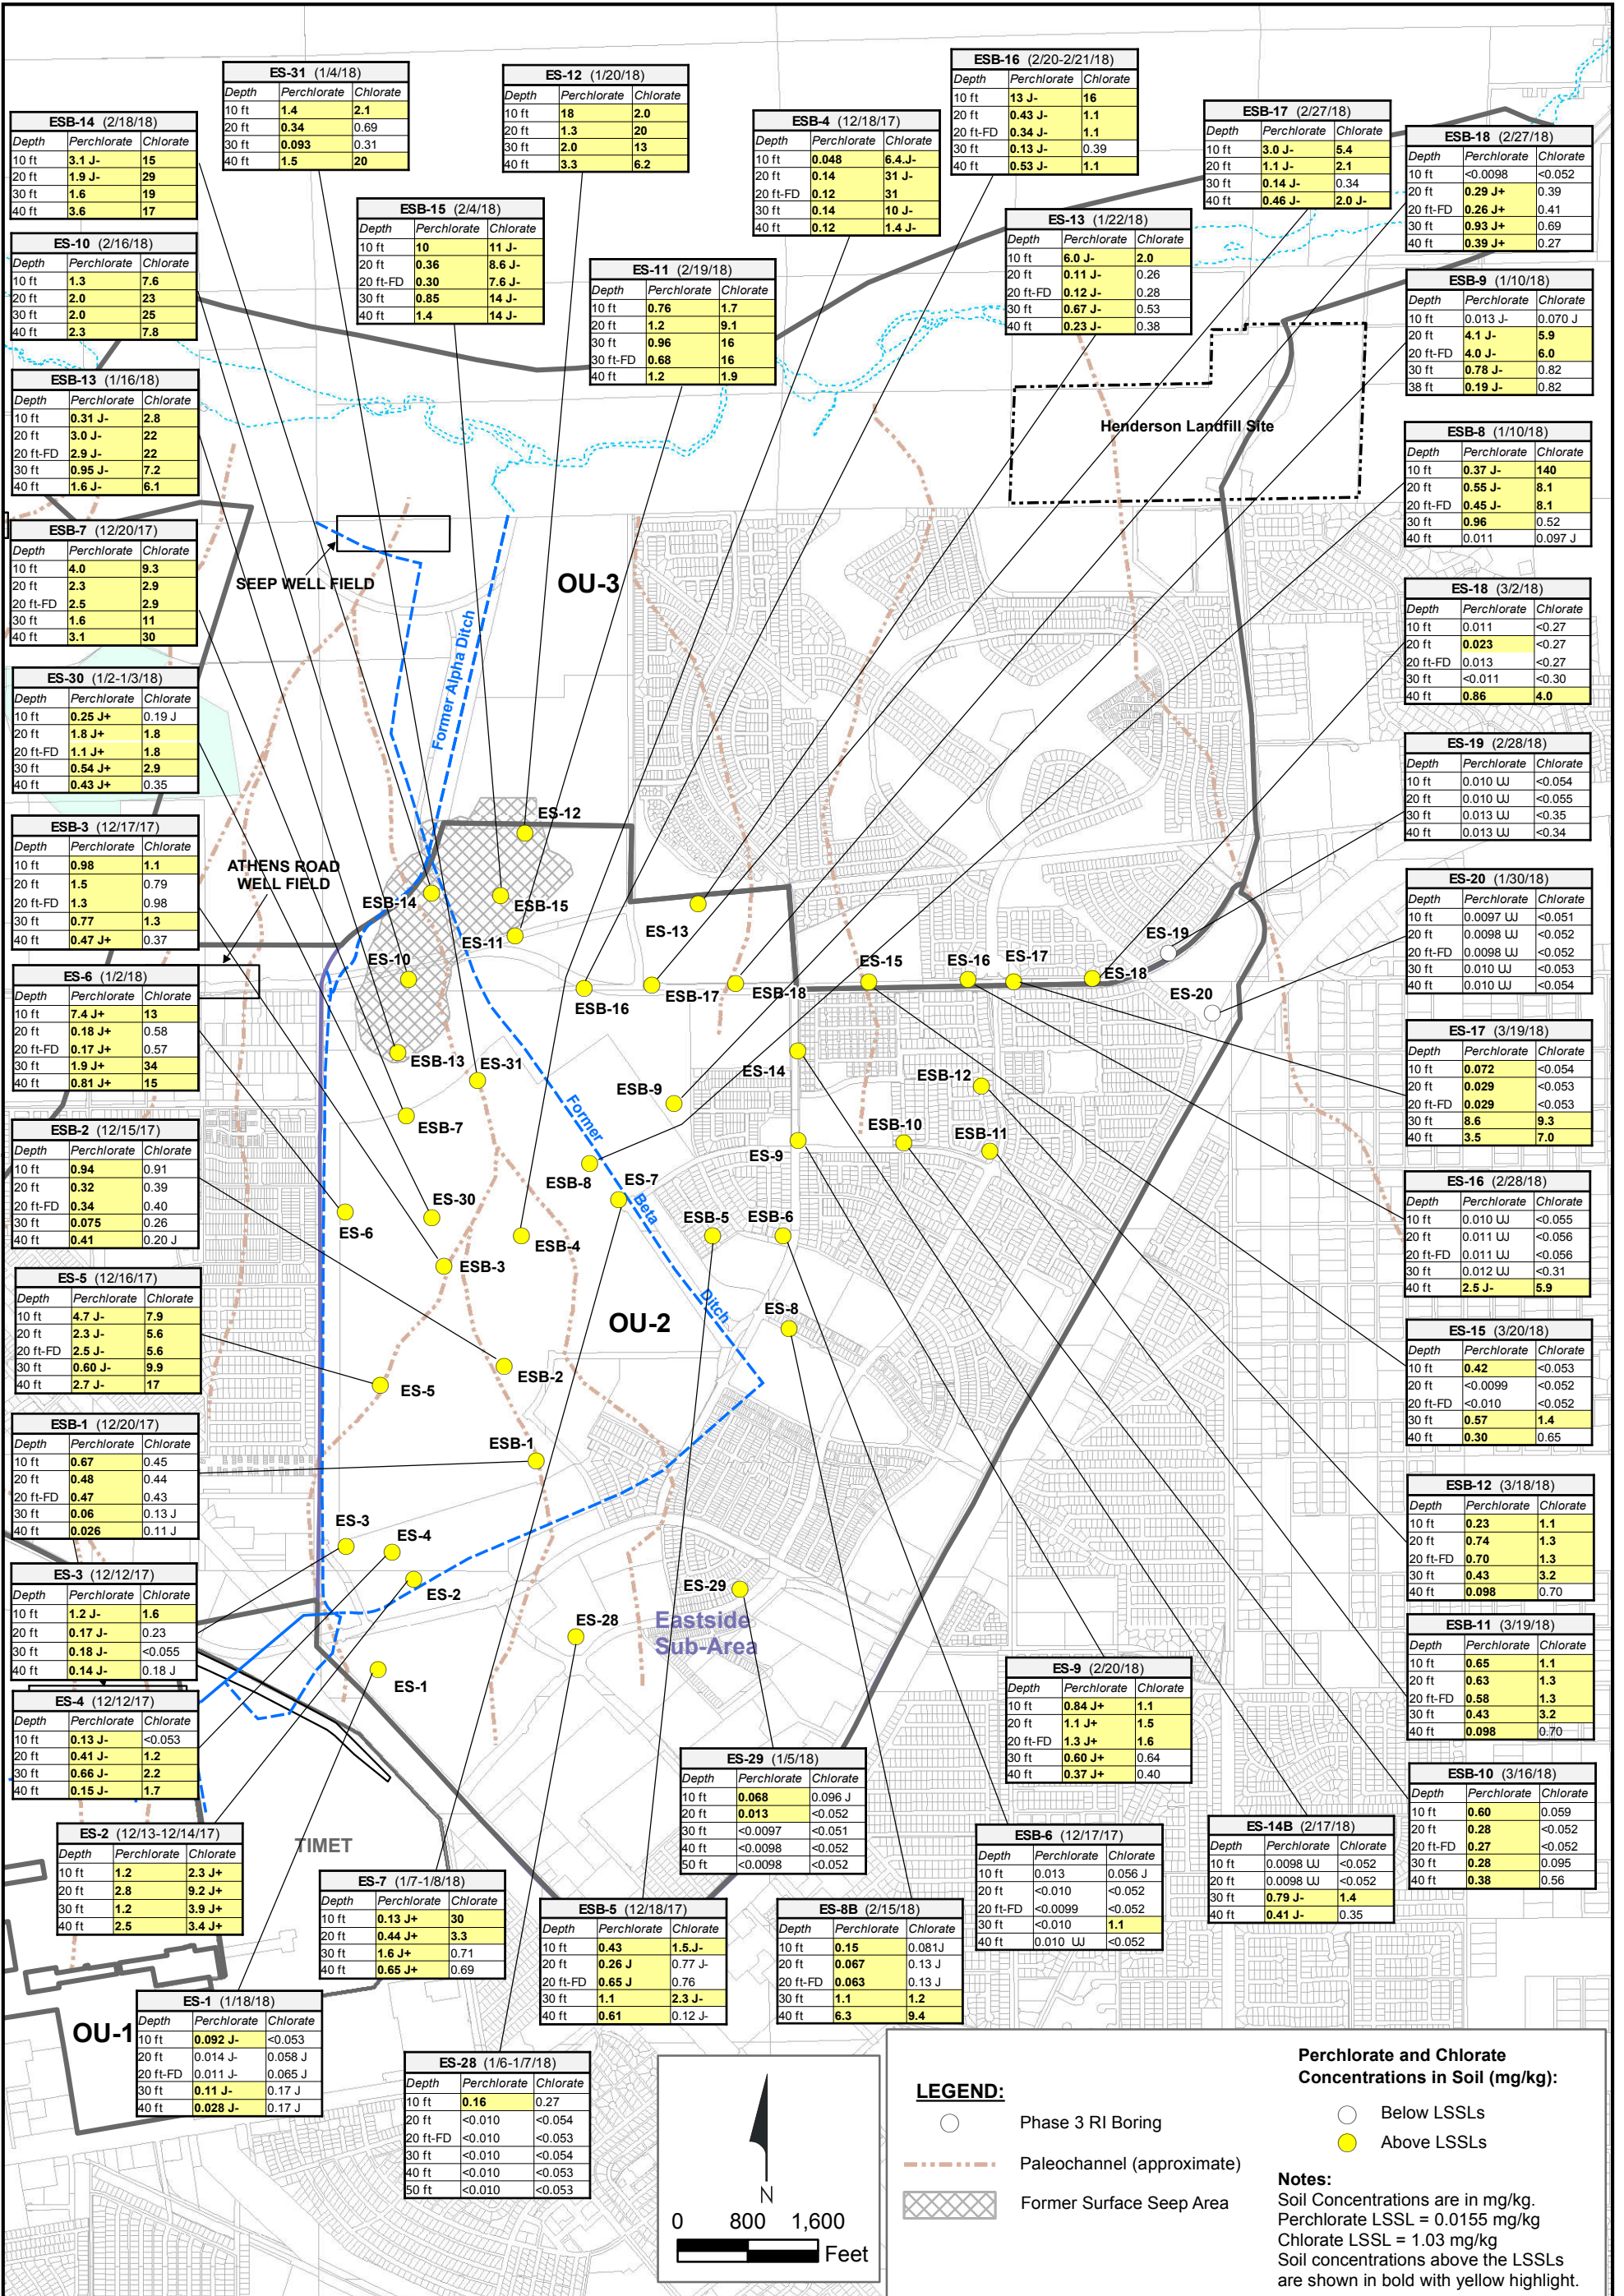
ESB-14 (2/18/18)

| Depth | Perchlorate | Chlorate |
|---|---|---|
| 10 ft | 3.1 J- | 15 |
| 20 ft | 1.9 J- | 29 |
| 30 ft | 1.6 | 19 |
| 40 ft | 3.6 | 17 |

ES-31 (1/4/18)

| Depth | Perchlorate | Chlorate |
|---|---|---|
| 10 ft | 1.4 | 2.1 |
| 20 ft | 0.34 | 0.69 |
| 30 ft | 0.093 | 0.31 |
| 40 ft | 1.5 | 20 |

ES-12 (1/20/18)

| Depth | Perchlorate | Chlorate |
|---|---|---|
| 10 ft | 18 | 2.0 |
| 20 ft | 1.3 | 20 |
| 30 ft | 2.0 | 13 |
| 40 ft | 3.3 | 6.2 |

ESB-16 (2/20-2/21/18)

| Depth | Perchlorate | Chlorate |
|---|---|---|
| 10 ft | 13 J- | 16 |
| 20 ft | 0.43 J- | 1.1 |
| 20 ft-FD | 0.34 J- | 1.1 |
| 30 ft | 0.13 J- | 0.39 |
| 40 ft | 0.53 J- | 1.1 |

ESB-4 (12/18/17)

| Depth | Perchlorate | Chlorate |
|---|---|---|
| 10 ft | 0.048 | 6.4 J- |
| 20 ft | 0.14 | 31 J- |
| 20 ft-FD | 0.12 | 31 |
| 30 ft | 0.14 | 10 J- |
| 40 ft | 0.12 | 1.4 J- |

ESB-17 (2/27/18)

| Depth | Perchlorate | Chlorate |
|---|---|---|
| 10 ft | 3.0 J- | 5.4 |
| 20 ft | 1.1 J- | 2.1 |
| 30 ft | 0.14 J- | 0.34 |
| 40 ft | 0.46 J- | 2.0 J- |

ESB-18 (2/27/18)

| Depth | Perchlorate | Chlorate |
|---|---|---|
| 10 ft | <0.0098 | <0.052 |
| 20 ft | 0.29 J+ | 0.39 |
| 20 ft-FD | 0.26 J+ | 0.41 |
| 30 ft | 0.93 J+ | 0.69 |
| 40 ft | 0.39 J+ | 0.27 |

ESB-10 (2/16/18)

| Depth | Perchlorate | Chlorate |
|---|---|---|
| 10 ft | 1.3 | 7.6 |
| 20 ft | 2.0 | 23 |
| 30 ft | 2.0 | 25 |
| 40 ft | 2.3 | 7.8 |

ESB-15 (2/4/18)

| Depth | Perchlorate | Chlorate |
|---|---|---|
| 10 ft | 10 | 11 J- |
| 20 ft | 0.36 | 8.6 J- |
| 20 ft-FD | 0.30 | 7.6 J- |
| 30 ft | 0.85 | 14 J- |
| 40 ft | 1.4 | 14 J- |

ES-13 (1/22/18)

| Depth | Perchlorate | Chlorate |
|---|---|---|
| 10 ft | 6.0 J- | 2.0 |
| 20 ft | 0.11 J- | 0.26 |
| 20 ft-FD | 0.12 J- | 0.28 |
| 30 ft | 0.67 J- | 0.53 |
| 40 ft | 0.23 J- | 0.38 |

ES-11 (2/19/18)

| Depth | Perchlorate | Chlorate |
|---|---|---|
| 10 ft | 0.76 | 1.7 |
| 20 ft | 1.2 | 9.1 |
| 30 ft | 0.96 | 16 |
| 30 ft-FD | 0.68 | 16 |
| 40 ft | 1.2 | 1.9 |

ESB-9 (1/10/18)

| Depth | Perchlorate | Chlorate |
|---|---|---|
| 10 ft | 0.013 J- | 0.070 J |
| 20 ft | 4.1 J- | 5.9 |
| 20 ft-FD | 4.0 J- | 6.0 |
| 30 ft | 0.78 J- | 0.82 |
| 38 ft | 0.19 J- | 0.82 |

ESB-13 (1/16/18)

| Depth | Perchlorate | Chlorate |
|---|---|---|
| 10 ft | 0.31 J- | 2.8 |
| 20 ft | 3.0 J- | 22 |
| 20 ft-FD | 2.9 J- | 22 |
| 30 ft | 0.95 J- | 7.2 |
| 40 ft | 1.6 J- | 6.1 |

Henderson Landfill Site

ESB-8 (1/10/18)

| Depth | Perchlorate | Chlorate |
|---|---|---|
| 10 ft | 0.37 J- | 140 |
| 20 ft | 0.55 J- | 8.1 |
| 20 ft-FD | 0.45 J- | 8.1 |
| 30 ft | 0.96 | 0.52 |
| 40 ft | 0.011 | 0.097 J |

ESB-7 (12/20/17)

| Depth | Perchlorate | Chlorate |
|---|---|---|
| 10 ft | 4.0 | 9.3 |
| 20 ft | 2.3 | 2.9 |
| 20 ft-FD | 2.5 | 2.9 |
| 30 ft | 1.6 | 11 |
| 40 ft | 3.1 | 30 |

SEEP WELL FIELD

OU-3

Former Alpha Ditch

ES-18 (3/2/18)

| Depth | Perchlorate | Chlorate |
|---|---|---|
| 10 ft | 0.011 | <0.27 |
| 20 ft | 0.023 | <0.27 |
| 20 ft-FD | 0.013 | <0.27 |
| 30 ft | <0.011 | <0.30 |
| 40 ft | 0.86 | 4.0 |

ES-30 (1/2-1/3/18)

| Depth | Perchlorate | Chlorate |
|---|---|---|
| 10 ft | 0.25 J+ | 0.19 J |
| 20 ft | 1.8 J+ | 1.8 |
| 20 ft-FD | 1.1 J+ | 1.8 |
| 30 ft | 0.54 J+ | 2.9 |
| 40 ft | 0.43 J+ | 0.35 |

ES-19 (2/28/18)

| Depth | Perchlorate | Chlorate |
|---|---|---|
| 10 ft | 0.010 UJ | <0.054 |
| 20 ft | 0.010 UJ | <0.055 |
| 30 ft | 0.013 UJ | <0.35 |
| 40 ft | 0.013 UJ | <0.34 |

ESB-3 (12/17/17)

| Depth | Perchlorate | Chlorate |
|---|---|---|
| 10 ft | 0.98 | 1.1 |
| 20 ft | 1.5 | 0.79 |
| 20 ft-FD | 1.3 | 0.98 |
| 30 ft | 0.77 | 1.3 |
| 40 ft | 0.47 J+ | 0.37 |

ATHENS ROAD WELL FIELD

ES-12

ESB-14

ESB-15

ES-11

ES-13

ES-10

ES-20 (1/30/18)

| Depth | Perchlorate | Chlorate |
|---|---|---|
| 10 ft | 0.0097 UJ | <0.051 |
| 20 ft | 0.0098 UJ | <0.052 |
| 20 ft-FD | 0.0098 UJ | <0.052 |
| 30 ft | 0.010 UJ | <0.053 |
| 40 ft | 0.010 UJ | <0.054 |

ES-19

ES-15 ES-16 ES-17 ES-18

ESB-16 ESB-17 ESB-18

ES-20

ES-6 (1/2/18)

| Depth | Perchlorate | Chlorate |
|---|---|---|
| 10 ft | 7.4 J+ | 13 |
| 20 ft | 0.18 J+ | 0.58 |
| 20 ft-FD | 0.17 J+ | 0.57 |
| 30 ft | 1.9 J+ | 34 |
| 40 ft | 0.81 J+ | 15 |

ESB-13 ES-31

ESB-9 ES-14 ESB-12

ES-17 (3/19/18)

| Depth | Perchlorate | Chlorate |
|---|---|---|
| 10 ft | 0.072 | <0.054 |
| 20 ft | 0.029 | <0.053 |
| 20 ft-FD | 0.029 | <0.053 |
| 30 ft | 8.6 | 9.3 |
| 40 ft | 3.5 | 7.0 |

ESB-2 (12/15/17)

| Depth | Perchlorate | Chlorate |
|---|---|---|
| 10 ft | 0.94 | 0.91 |
| 20 ft | 0.32 | 0.39 |
| 20 ft-FD | 0.34 | 0.40 |
| 30 ft | 0.075 | 0.26 |
| 40 ft | 0.41 | 0.20 J |

ESB-7

Former

ESB-10 ESB-11

ES-9

ESB-8 ES-7

Beta

ES-30

ES-6

ESB-5 ESB-6

ESB-4

ESB-3

ES-16 (2/28/18)

| Depth | Perchlorate | Chlorate |
|---|---|---|
| 10 ft | 0.010 UJ | <0.055 |
| 20 ft | 0.011 UJ | <0.056 |
| 20 ft-FD | 0.011 UJ | <0.056 |
| 30 ft | 0.012 UJ | <0.31 |
| 40 ft | 2.5 J- | 5.9 |

ES-5 (12/16/17)

| Depth | Perchlorate | Chlorate |
|---|---|---|
| 10 ft | 4.7 J- | 7.9 |
| 20 ft | 2.3 J- | 5.6 |
| 20 ft-FD | 2.5 J- | 5.6 |
| 30 ft | 0.60 J- | 9.9 |
| 40 ft | 2.7 J- | 17 |

Ditch

ES-8

OU-2

ESB-2

ES-5

ES-15 (3/20/18)

| Depth | Perchlorate | Chlorate |
|---|---|---|
| 10 ft | 0.42 | <0.053 |
| 20 ft | <0.0099 | <0.052 |
| 20 ft-FD | <0.010 | <0.052 |
| 30 ft | 0.57 | 1.4 |
| 40 ft | 0.30 | 0.65 |

ESB-1 (12/20/17)

| Depth | Perchlorate | Chlorate |
|---|---|---|
| 10 ft | 0.67 | 0.45 |
| 20 ft | 0.48 | 0.44 |
| 20 ft-FD | 0.47 | 0.43 |
| 30 ft | 0.06 | 0.13 J |
| 40 ft | 0.026 | 0.11 J |

ESB-1

ESB-12 (3/18/18)

| Depth | Perchlorate | Chlorate |
|---|---|---|
| 10 ft | 0.23 | 1.1 |
| 20 ft | 0.74 | 1.3 |
| 20 ft-FD | 0.70 | 1.3 |
| 30 ft | 0.43 | 3.2 |
| 40 ft | 0.098 | 0.70 |

ES-3

ES-4

ES-2

ES-3 (12/12/17)

| Depth | Perchlorate | Chlorate |
|---|---|---|
| 10 ft | 1.2 J- | 1.6 |
| 20 ft | 0.17 J- | 0.23 |
| 30 ft | 0.18 J- | <0.055 |
| 40 ft | 0.14 J- | 0.18 J |

ES-29

ES-28

Eastside Sub-Area

ESB-11 (3/19/18)

| Depth | Perchlorate | Chlorate |
|---|---|---|
| 10 ft | 0.65 | 1.1 |
| 20 ft | 0.63 | 1.3 |
| 20 ft-FD | 0.58 | 1.3 |
| 30 ft | 0.43 | 3.2 |
| 40 ft | 0.098 | 0.70 |

ES-9 (2/20/18)

| Depth | Perchlorate | Chlorate |
|---|---|---|
| 10 ft | 0.84 J+ | 1.1 |
| 20 ft | 1.1 J+ | 1.5 |
| 20 ft-FD | 1.3 J+ | 1.6 |
| 30 ft | 0.60 J+ | 0.64 |
| 40 ft | 0.37 J+ | 0.40 |

ES-1

ES-4 (12/12/17)

| Depth | Perchlorate | Chlorate |
|---|---|---|
| 10 ft | 0.13 J- | <0.053 |
| 20 ft | 0.41 J- | 1.2 |
| 30 ft | 0.66 J- | 2.2 |
| 40 ft | 0.15 J- | 1.7 |

ES-29 (1/5/18)

| Depth | Perchlorate | Chlorate |
|---|---|---|
| 10 ft | 0.068 | 0.096 J |
| 20 ft | 0.013 | <0.052 |
| 30 ft | <0.0097 | <0.051 |
| 40 ft | <0.0098 | <0.052 |
| 50 ft | <0.0098 | <0.052 |

ESB-10 (3/16/18)

| Depth | Perchlorate | Chlorate |
|---|---|---|
| 10 ft | 0.60 | 0.059 |
| 20 ft | 0.28 | <0.052 |
| 20 ft-FD | 0.27 | <0.052 |
| 30 ft | 0.28 | 0.095 |
| 40 ft | 0.38 | 0.56 |

ES-14B (2/17/18)

| Depth | Perchlorate | Chlorate |
|---|---|---|
| 10 ft | 0.0098 UJ | <0.052 |
| 20 ft | 0.0098 UJ | <0.052 |
| 30 ft | 0.79 J- | 1.4 |
| 40 ft | 0.41 J- | 0.35 |

ESB-6 (12/17/17)

| Depth | Perchlorate | Chlorate |
|---|---|---|
| 10 ft | 0.013 | 0.056 J |
| 20 ft | <0.010 | <0.052 |
| 20 ft-FD | <0.0099 | <0.052 |
| 30 ft | <0.010 | 1.1 |
| 40 ft | 0.010 UJ | <0.052 |

ES-2 (12/13-12/14/17)

| Depth | Perchlorate | Chlorate |
|---|---|---|
| 10 ft | 1.2 | 2.3 J+ |
| 20 ft | 2.8 | 9.2 J+ |
| 30 ft | 1.2 | 3.9 J+ |
| 40 ft | 2.5 | 3.4 J+ |

TIMET

ES-7 (1/7-1/8/18)

| Depth | Perchlorate | Chlorate |
|---|---|---|
| 10 ft | 0.13 J+ | 30 |
| 20 ft | 0.44 J+ | 3.3 |
| 30 ft | 1.6 J+ | 0.71 |
| 40 ft | 0.65 J+ | 0.69 |

ESB-5 (12/18/17)

| Depth | Perchlorate | Chlorate |
|---|---|---|
| 10 ft | 0.43 | 1.5J- |
| 20 ft | 0.26 J | 0.77 J- |
| 20 ft-FD | 0.65 J | 0.76 |
| 30 ft | 1.1 | 2.3 J- |
| 40 ft | 0.61 | 0.12 J- |

ES-8B (2/15/18)

| Depth | Perchlorate | Chlorate |
|---|---|---|
| 10 ft | 0.15 | 0.081J |
| 20 ft | 0.067 | 0.13 J |
| 20 ft-FD | 0.063 | 0.13 J |
| 30 ft | 1.1 | 1.2 |
| 40 ft | 6.3 | 9.4 |

ES-1 (1/18/18)

| Depth | Perchlorate | Chlorate |
|---|---|---|
| 10 ft | 0.092 J- | <0.053 |
| 20 ft | 0.014 J- | 0.058 J |
| 20 ft-FD | 0.011 J- | 0.065 J |
| 30 ft | 0.11 J- | 0.17 J |
| 40 ft | 0.028 J- | 0.17 J |

OU-1

ES-28 (1/6-1/7/18)

| Depth | Perchlorate | Chlorate |
|---|---|---|
| 10 ft | 0.16 | 0.27 |
| 20 ft | <0.010 | <0.054 |
| 20 ft-FD | <0.010 | <0.053 |
| 30 ft | <0.010 | <0.054 |
| 40 ft | <0.010 | <0.053 |
| 50 ft | <0.010 | <0.053 |

N

0 800 1,600 Feet

LEGEND:

Phase 3 RI Boring

Paleochannel (approximate)

Former Surface Seep Area

Perchlorate and Chlorate Concentrations in Soil (mg/kg):

Below LSSLs

Above LSSLs

Notes:
Soil Concentrations are in mg/kg.
Perchlorate LSSL = 0.0155 mg/kg
Chlorate LSSL = 1.03 mg/kg
Soil concentrations above the LSSLs are shown in bold with yellow highlight.